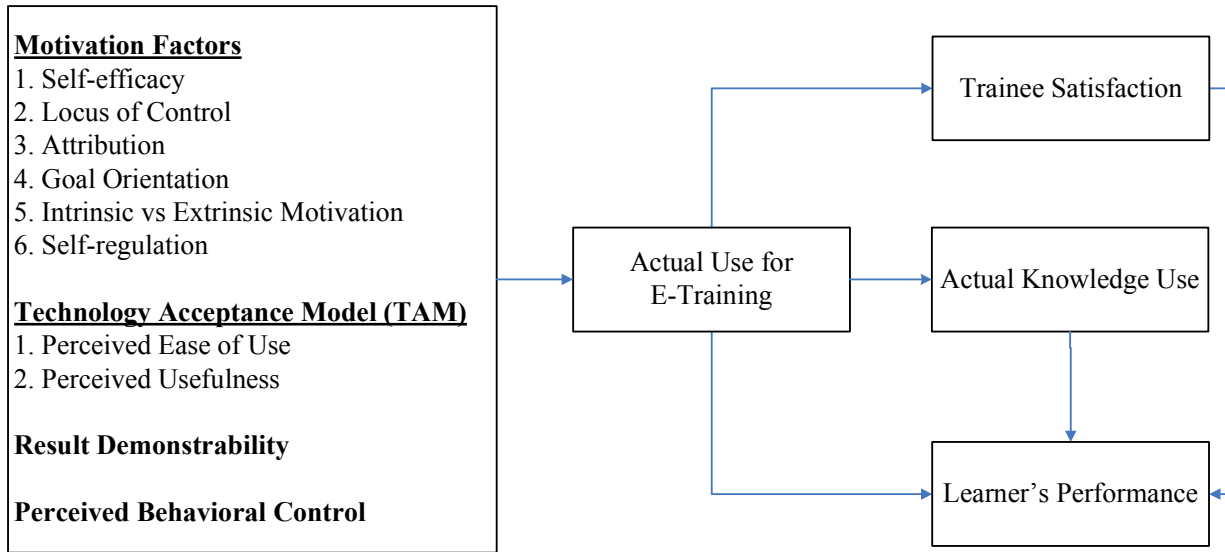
Motivation Factors
1. Self-efficacy
2. Locus of Control
3. Attribution
4. Goal Orientation
5. Intrinsic vs Extrinsic Motivation
6. Self-regulation

Technology Acceptance Model (TAM)
1. Perceived Ease of Use
2. Perceived Usefulness

Result Demonstrability

Perceived Behavioral Control

Actual Use for E-Training

Trainee Satisfaction

Actual Knowledge Use

Learner's Performance